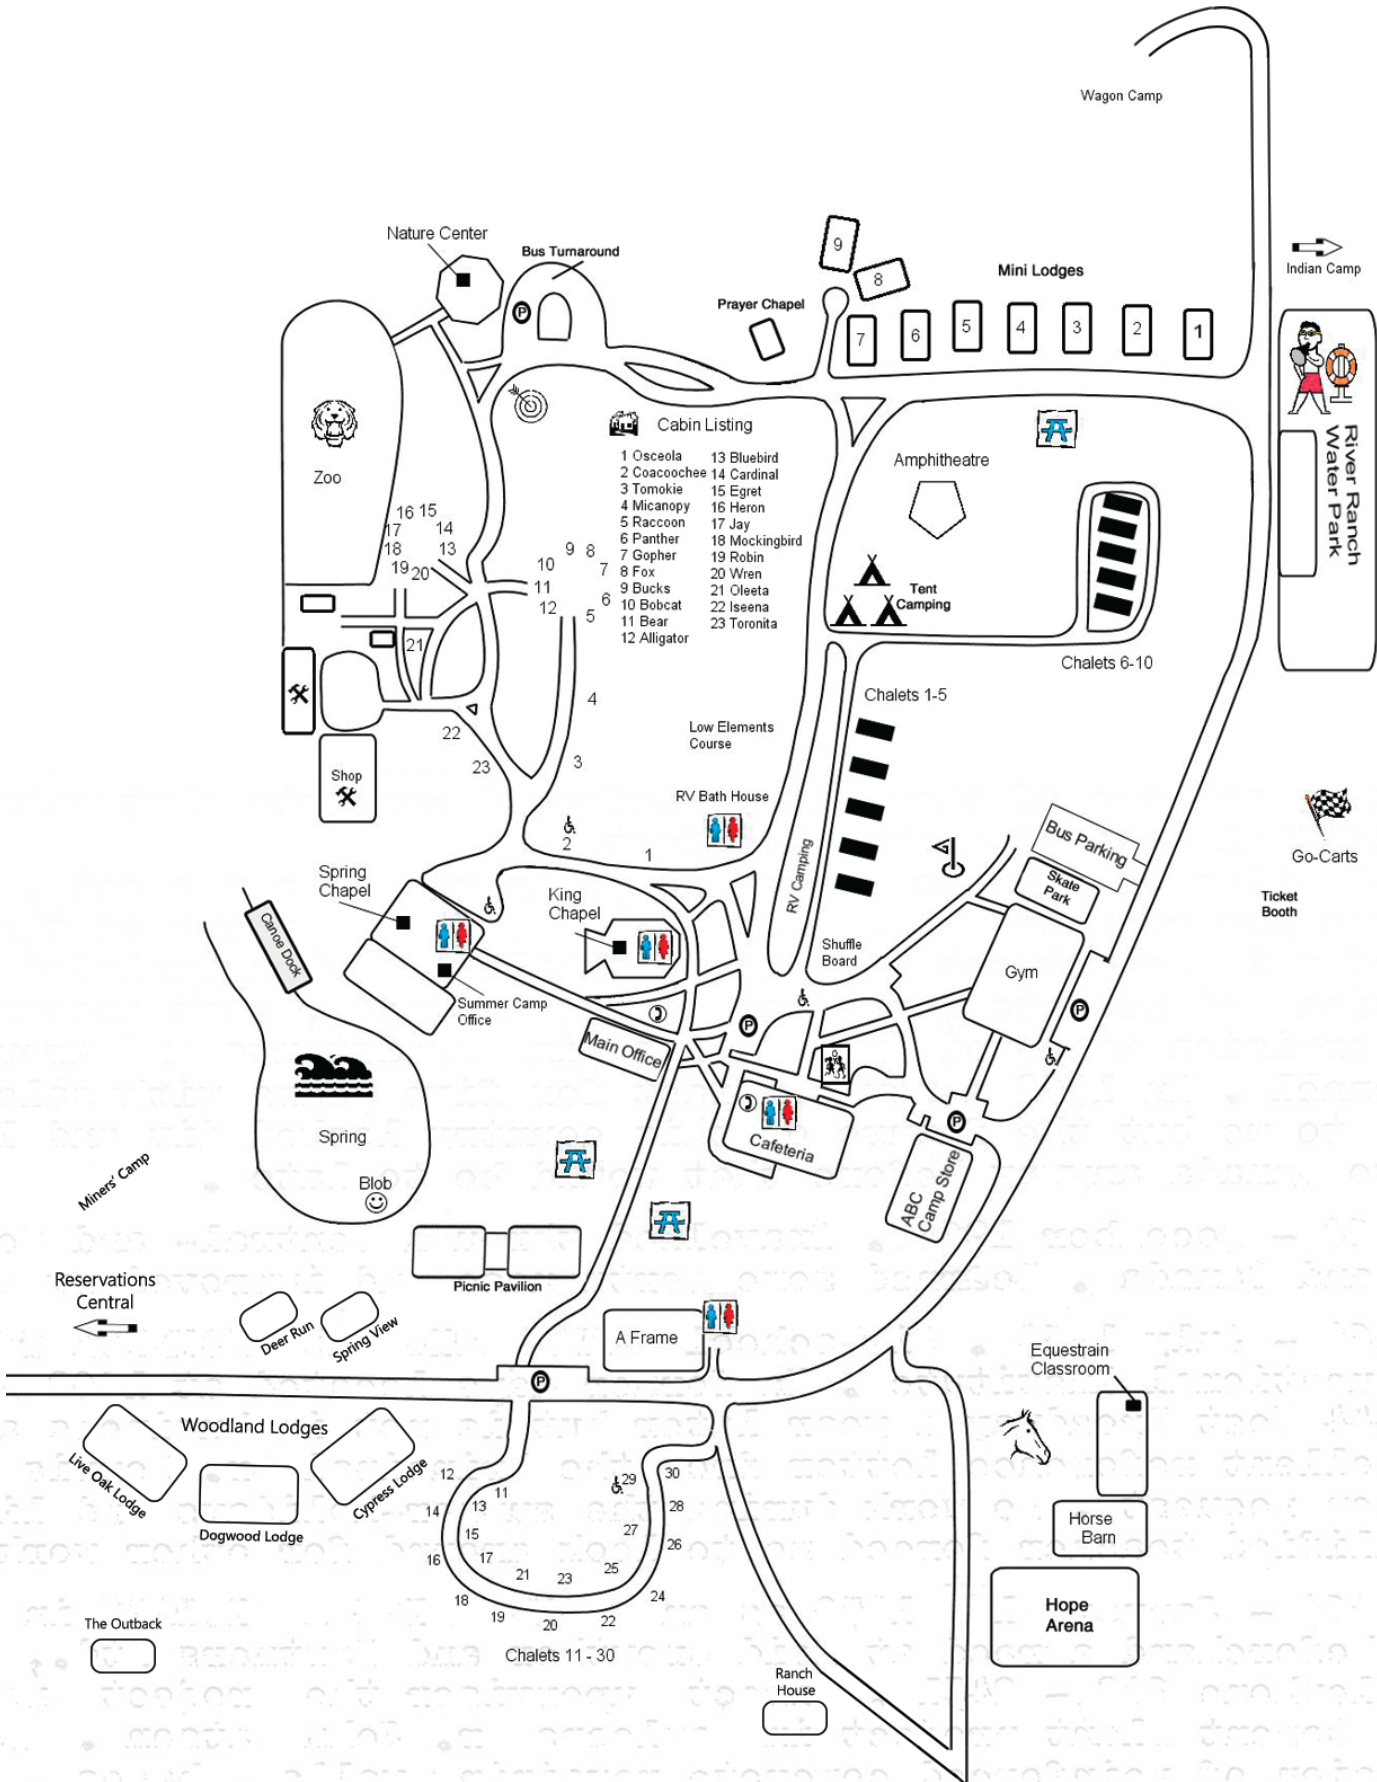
Wagon Camp

Nature Center

Bus Turnaround

Prayer Chapel

9
8

Mini Lodges

Indian Camp

7 6 5 4 3 2 1

River Ranch Water Park

Zoo

Cabin Listing

| | |
|---|---|
| 1 Osceola | 13 Bluebird |
| 2 Coacoochee | 14 Cardinal |
| 3 Tomokie | 15 Egret |
| 4 Micanopy | 16 Heron |
| 5 Raccoon | 17 Jay |
| 6 Panther | 18 Mockingbird |
| 7 Gopher | 19 Robin |
| 8 Fox | 20 Wren |
| 9 Bucks | 21 Oleeta |
| 10 Bobcat | 22 Iseena |
| 11 Bear | 23 Toronita |
| 12 Alligator | |

Amphitheatre

Tent Camping

Chalets 6-10

16 15 17 14 18 13 19 20 10 9 8 7 11 6 12 5 21 4 22 23 3 2 1

Shop

Chalets 1-5

Low Elements Course

RV Bath House

RV Camping

Bus Parking

Skate Park

Go-Carts

Ticket Booth

Spring Chapel

Canoe Dock

King Chapel

Shuffle Board

Gym

Summer Camp Office

Main Office

Cafeteria

ABC Camp Store

Spring

Miners' Camp

Blob

Picnic Pavilion

Reservations Central

Deer Run

Spring View

A Frame

Equestrain Classroom

Woodland Lodges

Live Oak Lodge

Dogwood Lodge

Cypress Lodge

12 11 13 14 15 16 17 18 19 20 21 22 23 24 25 26 27 28 29 30

Horse Barn

Hope Arena

The Outback

Chalets 11 - 30

Ranch House